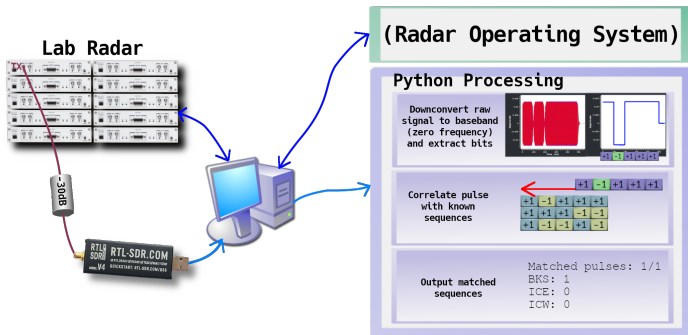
Lab Radar

-30dB

RTL SDR V4 RTL-SDR.COM

(Radar Operating System)

Python Processing

Downconvert raw signal to baseband (zero frequency) and extract bits

+1 -1 +1 +1 +1

Correlate pulse with known sequences

+1 -1 +1 +1 +1

| +1 | +1 | +1 | +1 | +1 |
|---|---|---|---|---|
| +1 | +1 | +1 | -1 | -1 |
| +1 | -1 | -1 | +1 | -1 |

Output matched sequences

Matched pulses: 1/1
BKS: 1
ICE: 0
ICW: 0